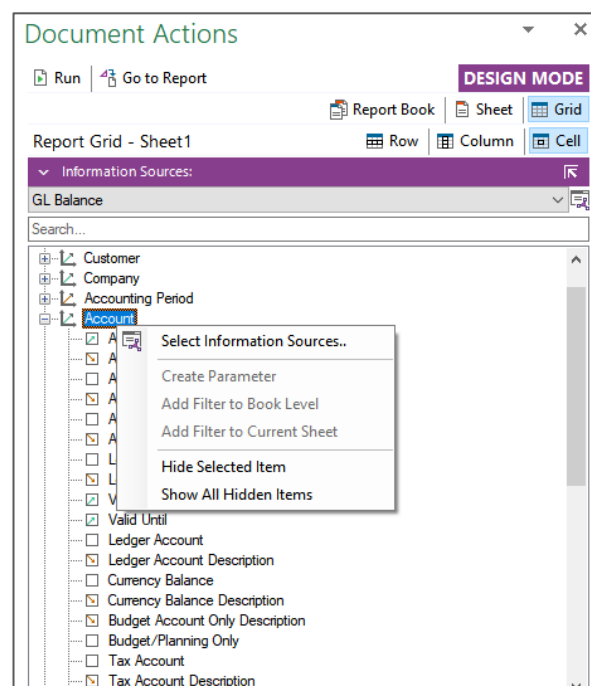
Document Actions

Run | Go to Report

DESIGN MODE

Report Book | Sheet | Grid

Report Grid - Sheet1

Row | Column | Cell

Information Sources:

GL Balance

Search...

Customer
Company
Accounting Period
Account
A
A
A
A
A
A
L
L
V
Valid Until
Ledger Account
Ledger Account Description
Currency Balance
Currency Balance Description
Budget Account Only Description
Budget/Planning Only
Tax Account
Tax Account Description

Select Information Sources..
Create Parameter
Add Filter to Book Level
Add Filter to Current Sheet
Hide Selected Item
Show All Hidden Items